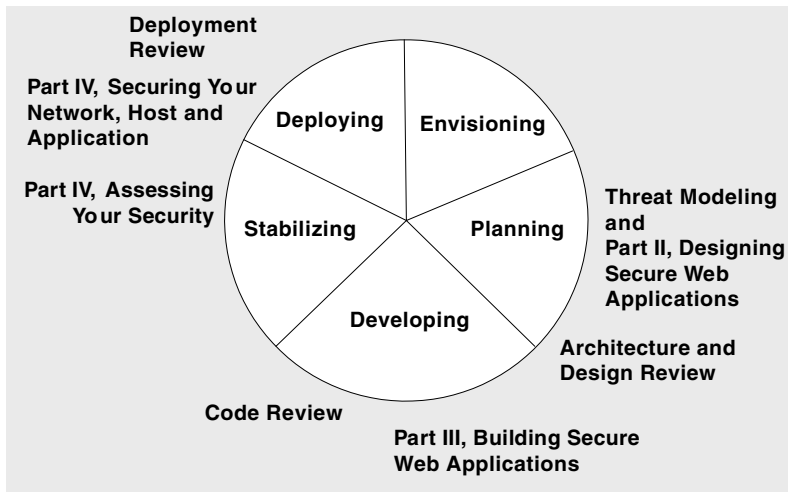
Deployment Review

Part IV, Securing Your Network, Host and Application

Deploying

Envisioning

Part IV, Assessing Your Security

Stabilizing

Planning

Threat Modeling and Part II, Designing Secure Web Applications

Developing

Architecture and Design Review

Code Review

Part III, Building Secure Web Applications